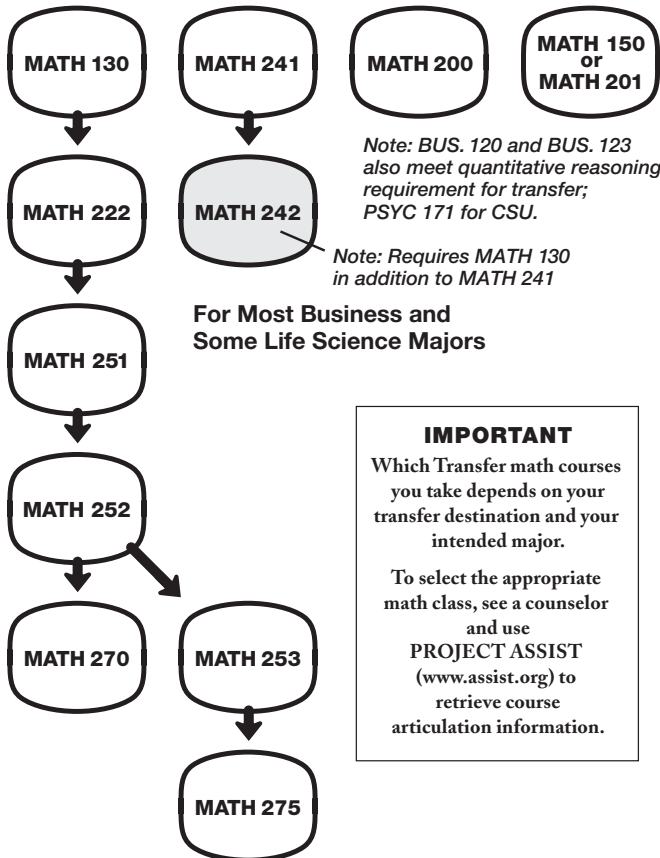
MATH 130

MATH 241

MATH 200

MATH 150 or MATH 201

Note: BUS. 120 and BUS. 123 also meet quantitative reasoning requirement for transfer; PSYC 171 for CSU.

MATH 222

MATH 242

Note: Requires MATH 130 in addition to MATH 241

For Most Business and Some Life Science Majors

MATH 251

IMPORTANT

Which Transfer math courses you take depends on your transfer destination and your intended major.

To select the appropriate math class, see a counselor and use PROJECT ASSIST (www.assist.org) to retrieve course articulation information.

MATH 252

MATH 270

MATH 253

MATH 275